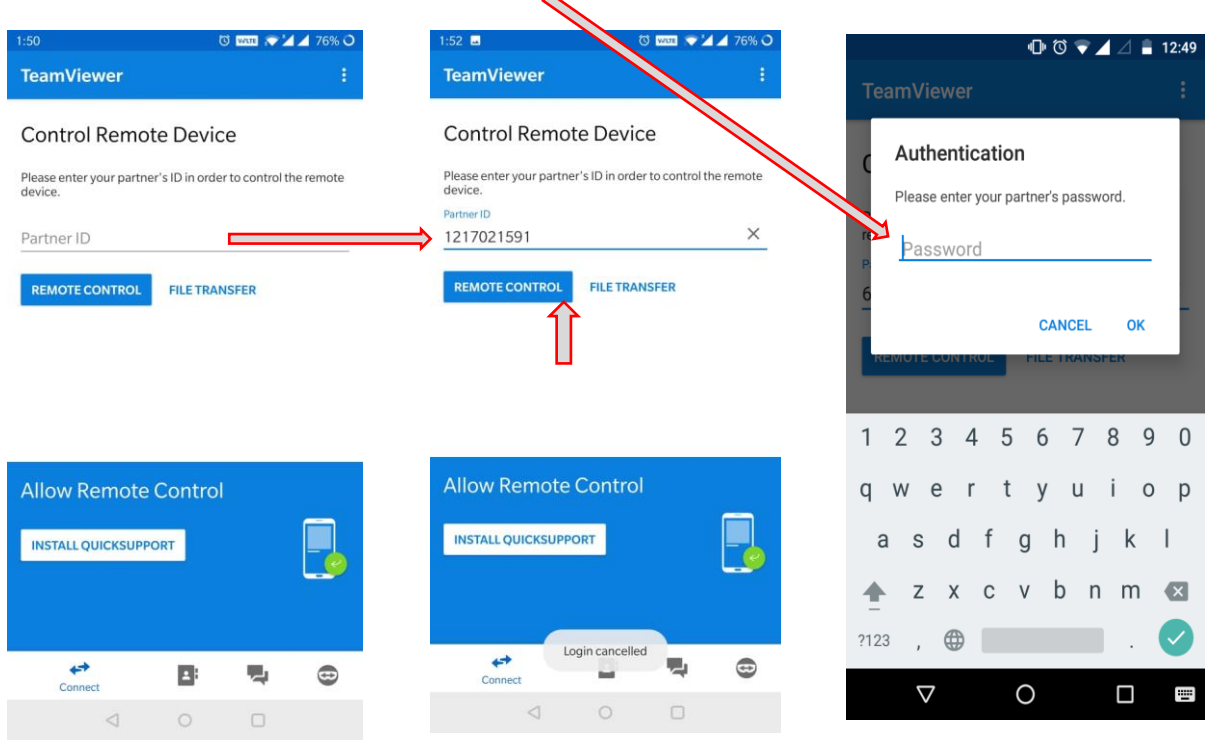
1:50 VoLTE 76%

TeamViewer

Control Remote Device

Please enter your partner's ID in order to control the remote device.

Partner ID

REMOTE CONTROL FILE TRANSFER

Allow Remote Control

INSTALL QUICKSUPPORT

Connect

1:52 VoLTE 76%

TeamViewer

Control Remote Device

Please enter your partner's ID in order to control the remote device.

Partner ID
1217021591

REMOTE CONTROL FILE TRANSFER

Allow Remote Control

INSTALL QUICKSUPPORT

Login cancelled

Connect

12:49

TeamViewer

Authentication

Please enter your partner's password.

Password

CANCEL OK

REMOTE CONTROL FILE TRANSFER

1 2 3 4 5 6 7 8 9 0
q w e r t y u i o p
a s d f g h j k l
z x c v b n m
?123 , .